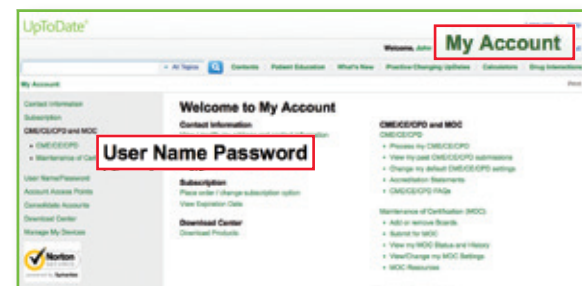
UpToDate®

Welcome, John

My Account

All Topics

Contents | Patient Education | What's New | Practice Changing UpDates | Calculators | Drug Interactions

My Account

Contact Information
Subscription
CME/CE/CPD and MOC
• CME/CE/CPD
• Maintenance of Cert
User Name/Password
Account Access Points
Consolidate Accounts
Download Center
Manage My Devices

Norton

Welcome to My Account

Contact Information

User Name Password

Subscription
Place order / change subscription option
View Expiration Date

Download Center
Download Products

CME/CE/CPD and MOC
CME/CE/CPD
• Process my CME/CE/CPD
• View my past CME/CE/CPD submissions
• Change my default CME/CE/CPD settings
• Accreditation Statements
• CME/CE/CPD FAQs

Maintenance of Certification (MOC)
• Add or remove Boards
• Submit for MOC
• View my MOC Status and History
• View/Change my MOC Settings
• MOC Resources